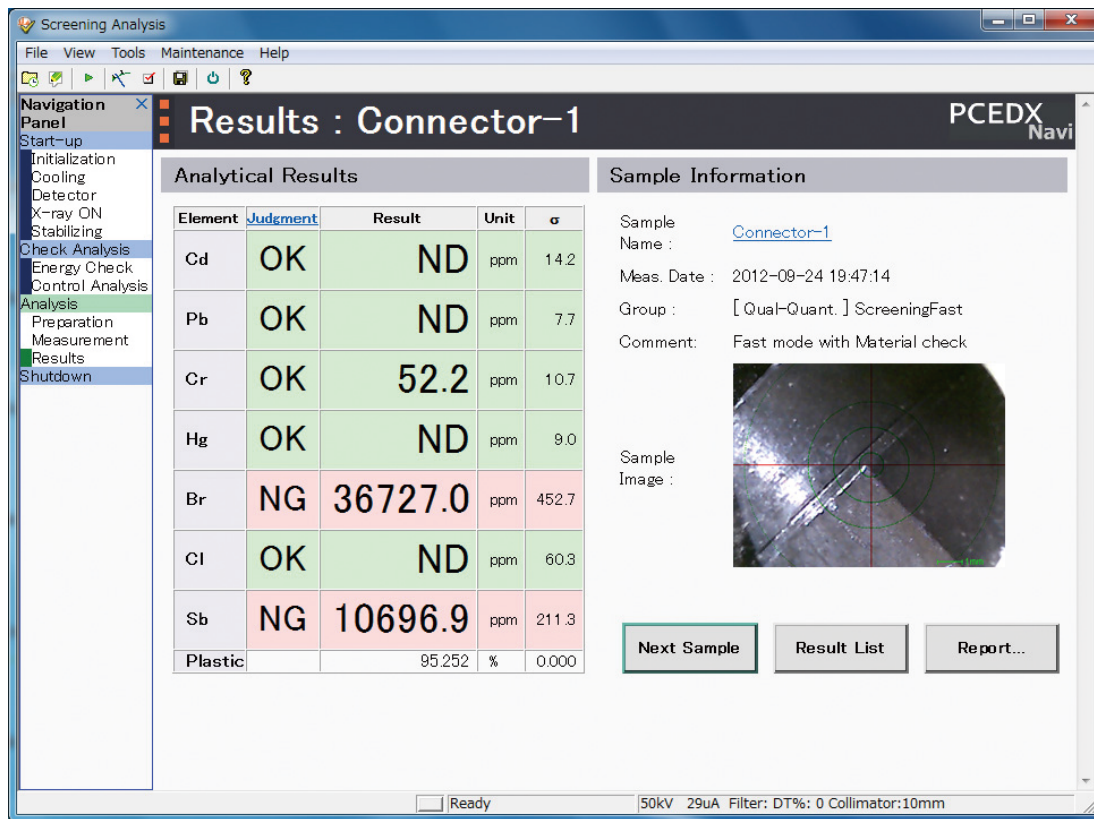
Screening Analysis

File View Tools Maintenance Help

Navigation Panel
Start-up
Initialization
Cooling
Detector
X-ray ON
Stabilizing
Check Analysis
Energy Check
Control Analysis
Analysis
Preparation
Measurement
Results
Shutdown

Results : Connector-1

PCEDX Navi

Analytical Results

| Element | Judgment | Result | Unit | σ |
|---|---|---|---|---|
| Cd | OK | ND | ppm | 14.2 |
| Pb | OK | ND | ppm | 7.7 |
| Cr | OK | 52.2 | ppm | 10.7 |
| Hg | OK | ND | ppm | 9.0 |
| Br | NG | 36727.0 | ppm | 452.7 |
| Cl | OK | ND | ppm | 60.3 |
| Sb | NG | 10696.9 | ppm | 211.3 |
| Plastic | | 95.252 | % | 0.000 |

Sample Information

Sample Name : Connector-1
Meas. Date : 2012-09-24 19:47:14
Group : [ Qual-Quant. ] ScreeningFast
Comment: Fast mode with Material check
Sample Image :

Next Sample
Result List
Report...

Ready
50kV 29uA Filter: DT%: 0 Collimator:10mm